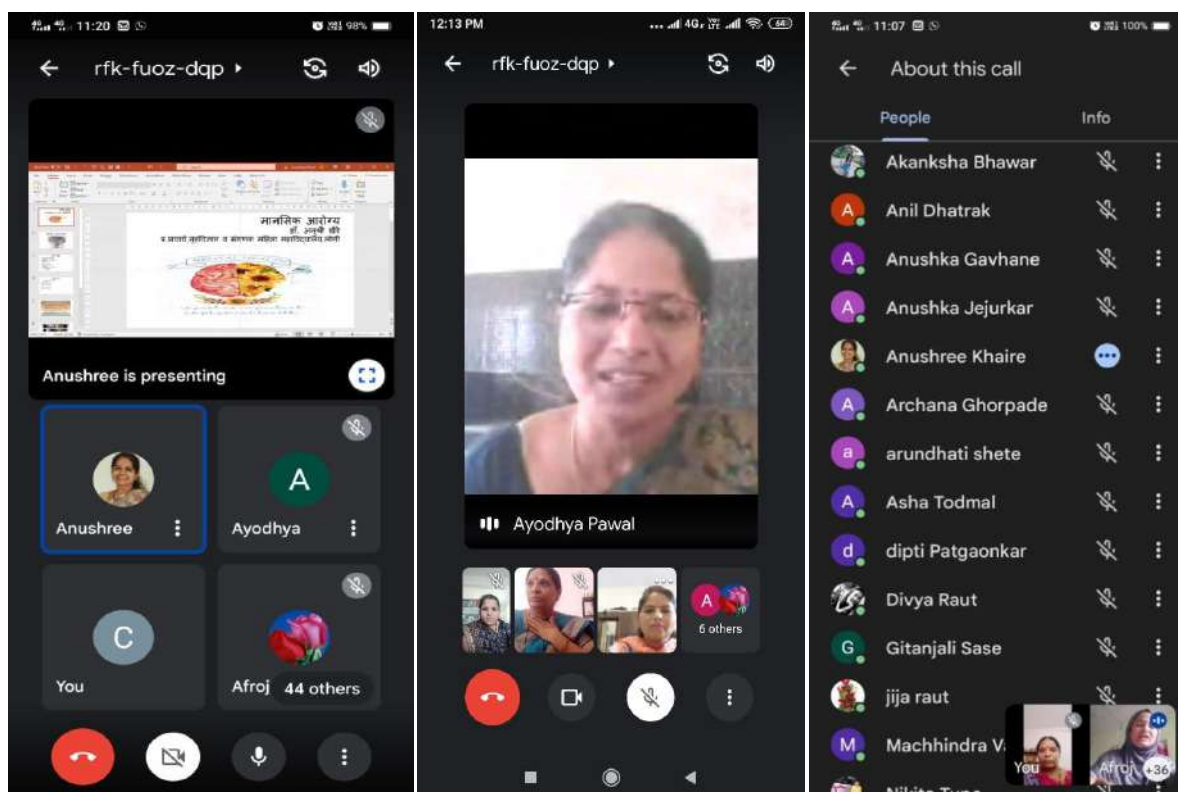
11:20 98%

rfk-fuoz-dqp

मानसिक आरोग्य
डॉ. अनुश्री खैरे
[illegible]

Anushree is presenting

Anushree

A
Ayodhya

C
You

Afroj 44 others

12:13 PM

rfk-fuoz-dqp

Ayodhya Pawal

A
6 others

11:07 100%

About this call

People Info

Akanksha Bhawar
A Anil Dhatrak
A Anushka Gavhane
A Anushka Jejurkar
Anushree Khaire
A Archana Ghorpade
a arundhati shete
A Asha Todmal
d dipti Patgaonkar
Divya Raut
G Gitanjali Sase
jija raut
M Machhindra V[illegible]
Nikita Tu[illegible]

You Afroj +36